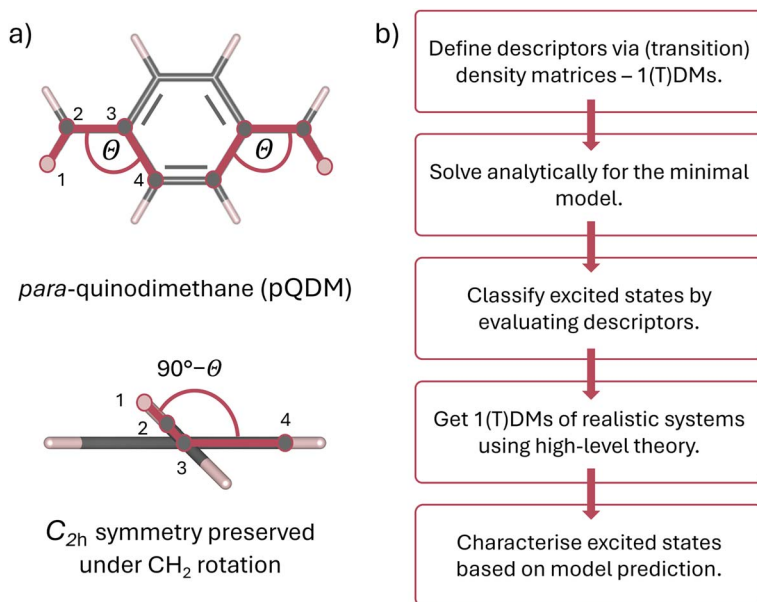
a)

2 3

$\Theta$ $\Theta$

1 4

*para*-quinodimethane (pQDM)

$90° - \Theta$

1

2 4

3

$C_{2h}$ symmetry preserved under $CH_2$ rotation

b)

Define descriptors via (transition) density matrices – 1(T)DMs.

Solve analytically for the minimal model.

Classify excited states by evaluating descriptors.

Get 1(T)DMs of realistic systems using high-level theory.

Characterise excited states based on model prediction.